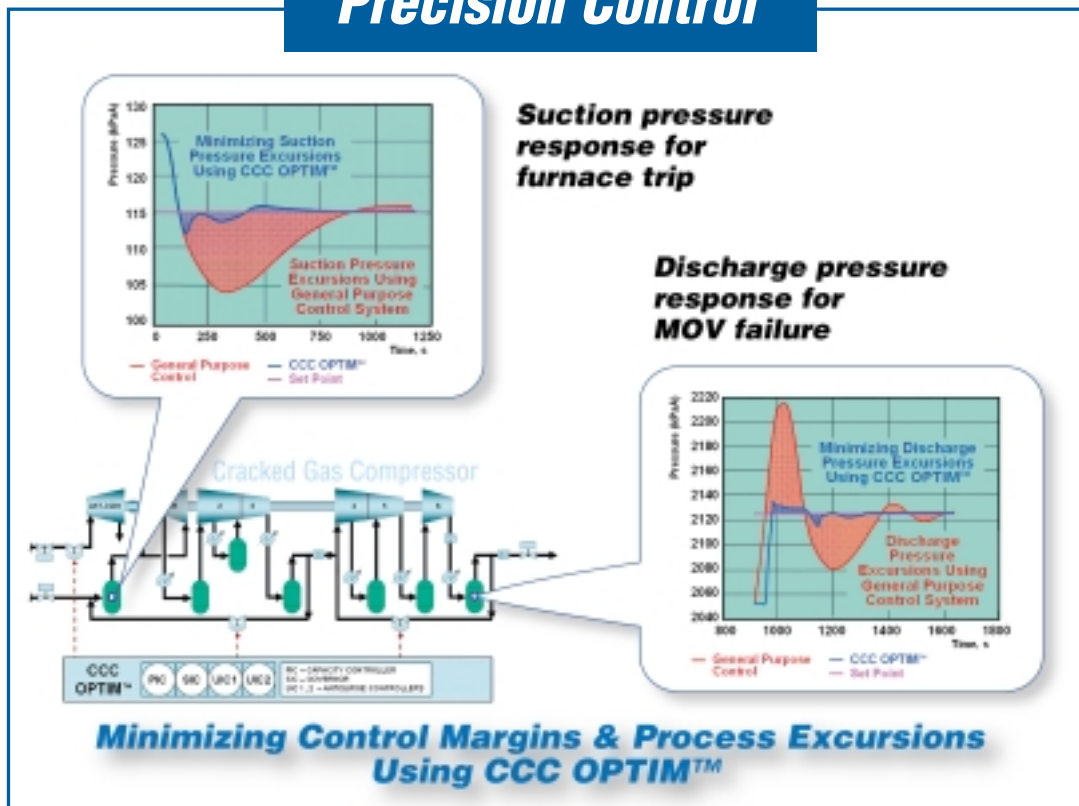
Precision Control

Suction pressure response for furnace trip

Pressure (kPaA)
130
125
120
115
110
105
100
0 250 500 750 1000 1250
Time, s

Minimizing Suction Pressure Excursions Using CCC OPTIM™

Suction Pressure Excursions Using General Purpose Control System

— General Purpose Control
— CCC OPTIM™
— Set Point

Discharge pressure response for MOV failure

Pressure (kPaA)
2220
2200
2180
2160
2140
2120
2100
2080
2060
2040
800 1000 1200 1400 1600 1800
Time, s

Minimizing Discharge Pressure Excursions Using CCC OPTIM™

Discharge Pressure Excursions Using General Purpose Control System

— General Purpose Control
— CCC OPTIM™
— Set Point

Cracked Gas Compressor

CCC OPTIM™
PIC GIC UIC1 UIC2
PIC = CAPACITY CONTROLLER
GIC = GOVERNOR
UIC1, 2 = ANTISURGE CONTROLLERS

Minimizing Control Margins & Process Excursions Using CCC OPTIM™